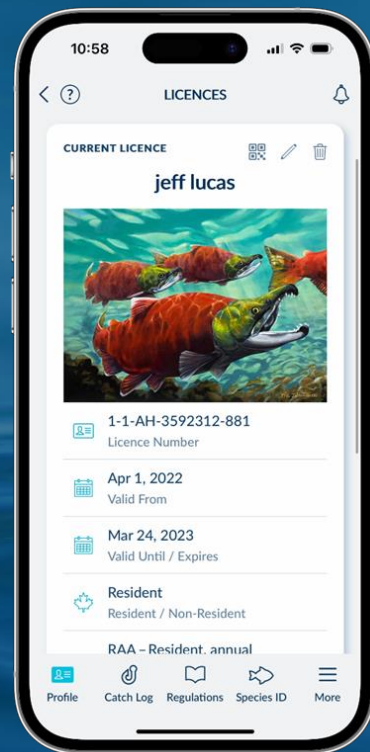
10:58

LICENCES

CURRENT LICENCE

jeff lucas

1-1-AH-3592312-881
Licence Number

Apr 1, 2022
Valid From

Mar 24, 2023
Valid Until / Expires

Resident
Resident / Non-Resident

RAA – Resident, annual

Profile
Catch Log
Regulations
Species ID
More